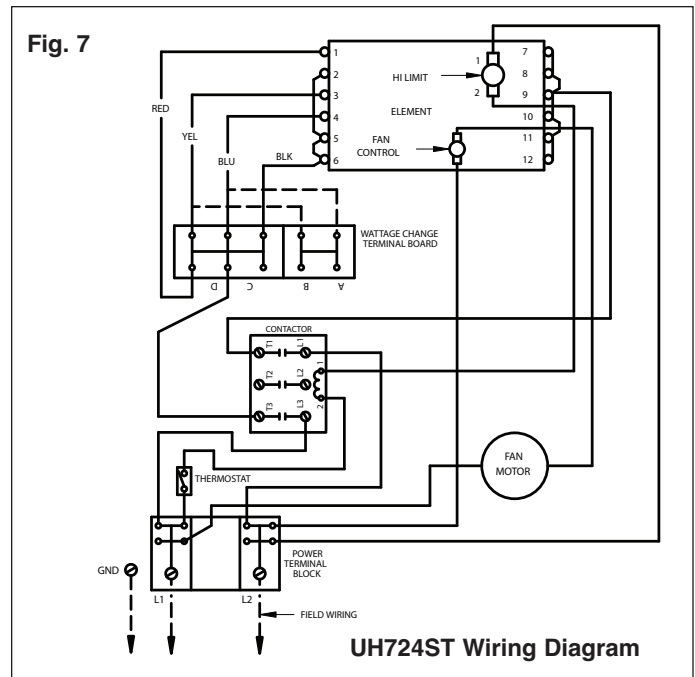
Fig. 7

1
2
3
4
5
6
HI LIMIT
1
2
ELEMENT
FAN CONTROL
7
8
9
10
11
12

RED
YEL
BLU
BLK

WATTAGE CHANGE TERMINAL BOARD
D
C
B
A

CONTACTOR
T1
L1
T2
L2
1
T3
L3
2

FAN MOTOR

THERMOSTAT

GND
L1
L2
POWER TERMINAL BLOCK
FIELD WIRING

UH724ST Wiring Diagram